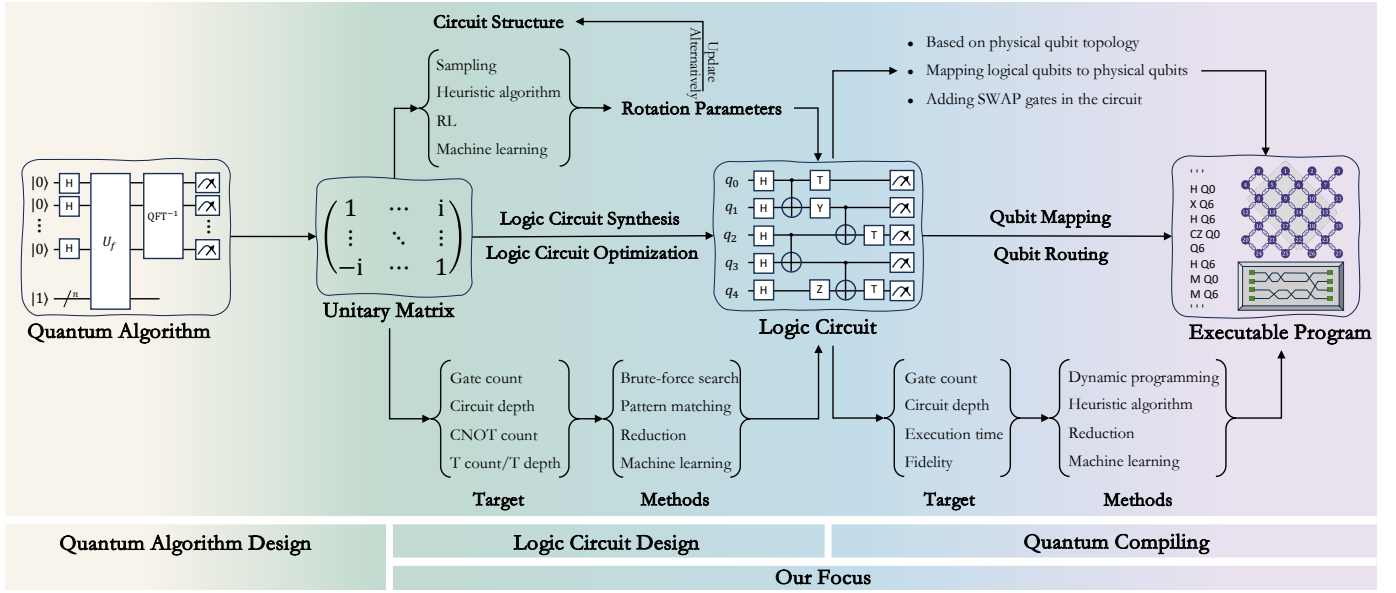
Circuit Structure

Update Alternatively

Sampling
Heuristic algorithm
RL
Machine learning

Rotation Parameters

• Based on physical qubit topology
• Mapping logical qubits to physical qubits
• Adding SWAP gates in the circuit

$|0\rangle$ H
$|0\rangle$ H
⋮
$|0\rangle$ H
$|1\rangle$ $n$
$U_f$
$QFT^{-1}$

Quantum Algorithm

$\begin{pmatrix} 1 & \cdots & i \\ \vdots & \ddots & \vdots \\ -i & \cdots & 1 \end{pmatrix}$

Unitary Matrix

Logic Circuit Synthesis
Logic Circuit Optimization

$q_0$ H T
$q_1$ H Y
$q_2$ H T
$q_3$ H
$q_4$ H Z T

Logic Circuit

Qubit Mapping
Qubit Routing

'''
H Q0
X Q6
H Q6
CZ Q0
Q6
H Q6
M Q0
M Q6
'''

Executable Program

Gate count
Circuit depth
CNOT count
T count/T depth

Target

Brute-force search
Pattern matching
Reduction
Machine learning

Methods

Gate count
Circuit depth
Execution time
Fidelity

Target

Dynamic programming
Heuristic algorithm
Reduction
Machine learning

Methods

Quantum Algorithm Design
Logic Circuit Design
Quantum Compiling
Our Focus